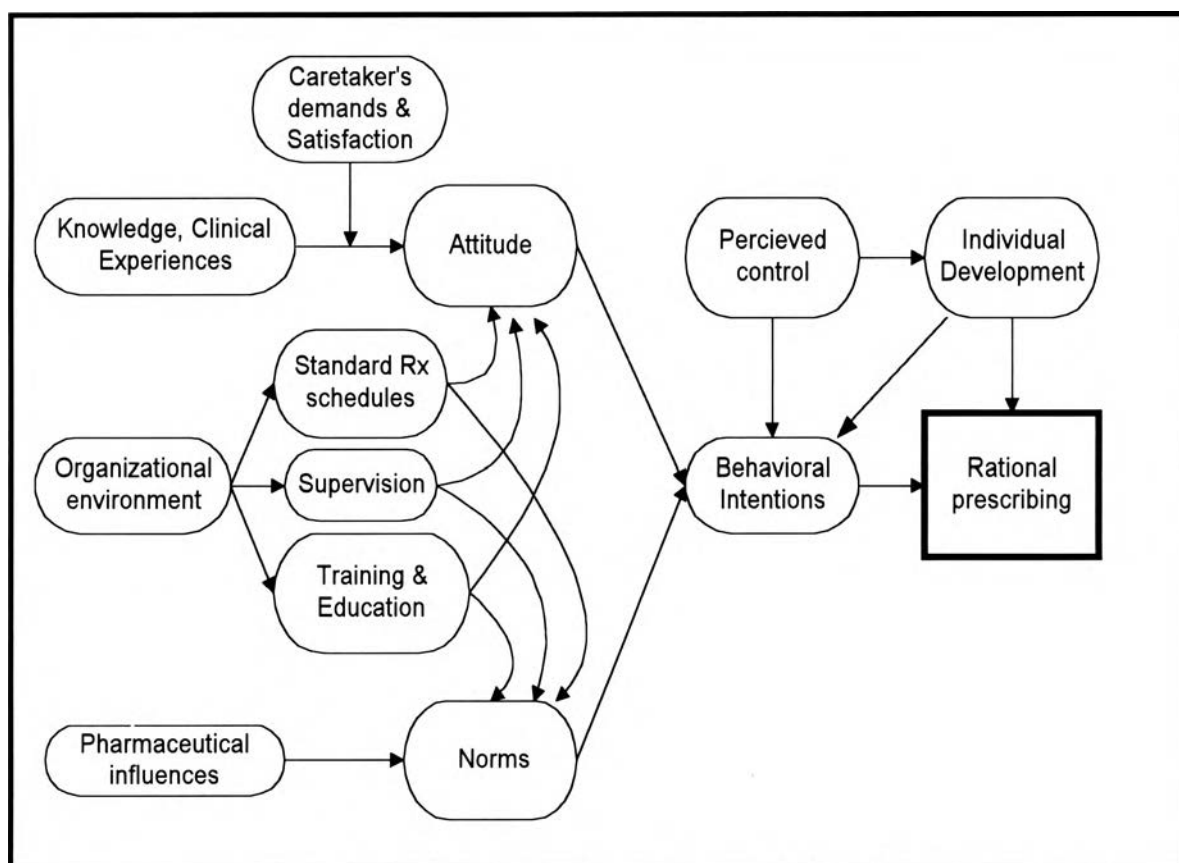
Caretaker's demands & Satisfaction

Knowledge, Clinical Experiences

Attitude

Percieved control

Individual Development

Standard Rx schedules

Organizational environment

Supervision

Behavioral Intentions

Rational prescribing

Training & Education

Pharmaceutical influences

Norms